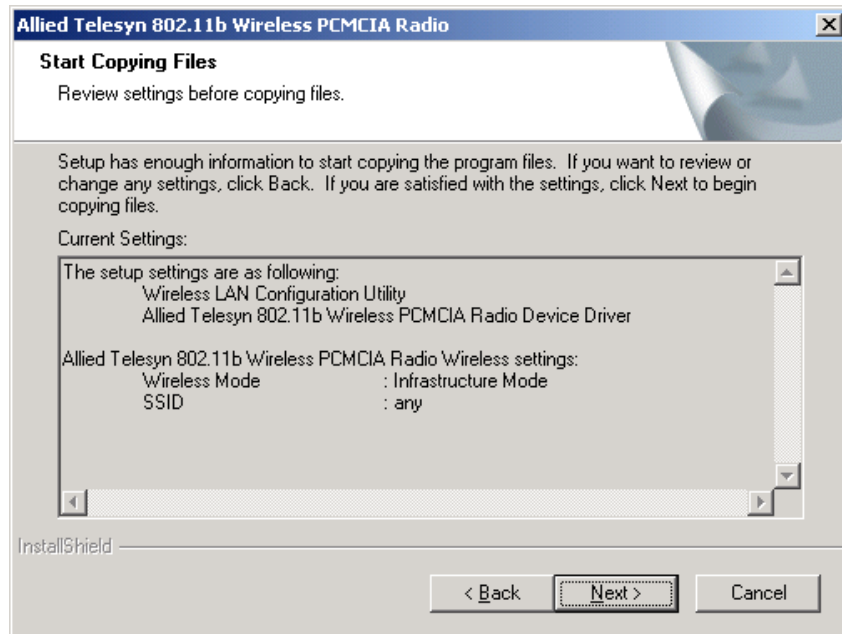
Allied Telesyn 802.11b Wireless PCMCIA Radio

Start Copying Files

Review settings before copying files.

Setup has enough information to start copying the program files. If you want to review or change any settings, click Back. If you are satisfied with the settings, click Next to begin copying files.

Current Settings:

The setup settings are as following:
Wireless LAN Configuration Utility
Allied Telesyn 802.11b Wireless PCMCIA Radio Device Driver

Allied Telesyn 802.11b Wireless PCMCIA Radio Wireless settings:
Wireless Mode : Infrastructure Mode
SSID : any

InstallShield

< Back
Next >
Cancel